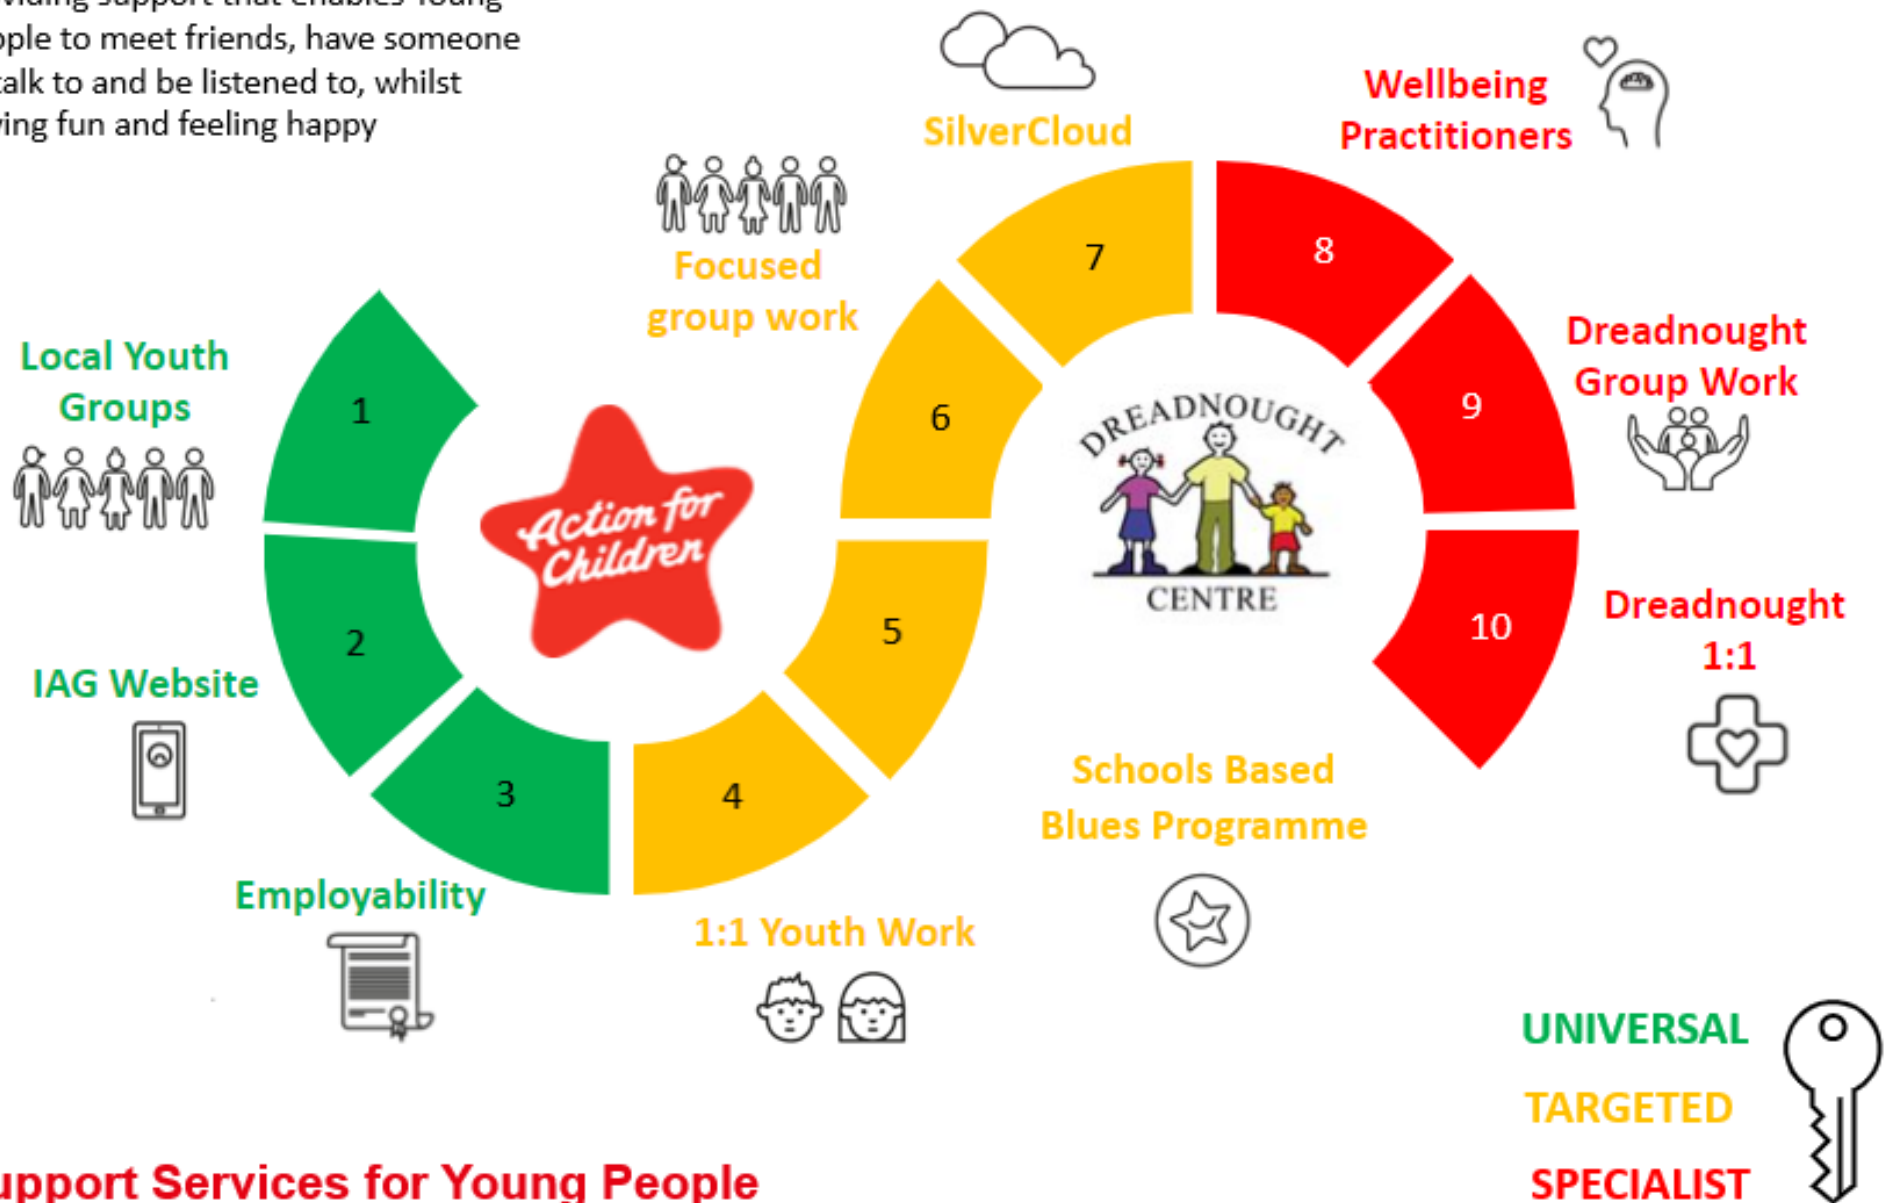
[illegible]viding support that enables young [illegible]ople to meet friends, have someone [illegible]alk to and be listened to, whilst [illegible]ing fun and feeling happy

SilverCloud

Wellbeing Practitioners

Focused group work

Local Youth Groups

1

2

3

4

5

6

7

8

9

10

Action for Children

DREADNOUGHT CENTRE

Dreadnought Group Work

IAG Website

Dreadnought 1:1

Schools Based Blues Programme

Employability

1:1 Youth Work

UNIVERSAL

TARGETED

SPECIALIST

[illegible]upport Services for Young People